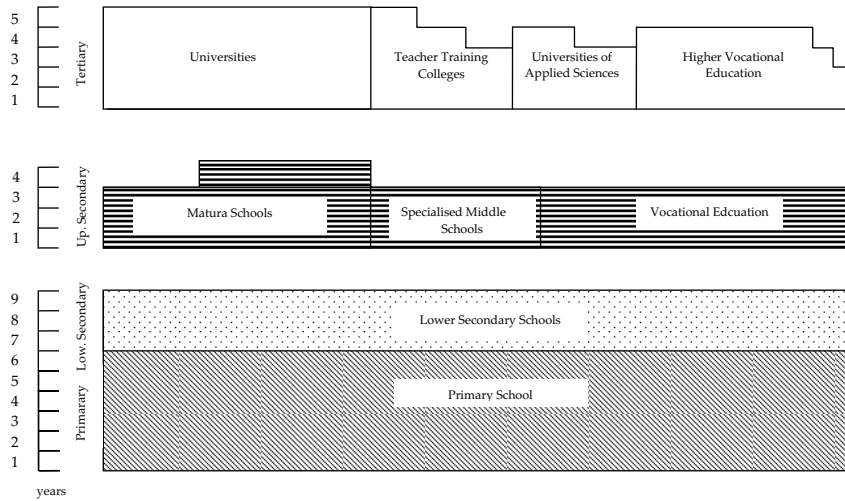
5
4
3
2
1
Tertiary
Universities
Teacher Training Colleges
Universities of Applied Sciences
Higher Vocational Education

4
3
2
1
Up. Secondary
Matura Schools
Specialised Middle Schools
Vocational Edcuation

9
8
7
6
5
4
3
2
1
Low. Secondary
Primarary
Lower Secondary Schools
Primary School

years